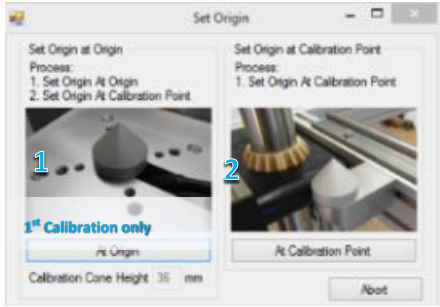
Set Origin

Set Origin at Origin
Process:
1. Set Origin At Origin
2. Set Origin At Calibration Point

1

1st Calibration only

At Origin

Calibration Cone Height 36 mm

Set Origin at Calibration Point
Process:
1. Set Origin At Calibration Point

2

At Calibration Point

Abort